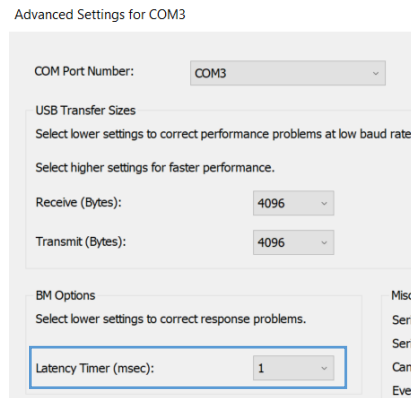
Advanced Settings for COM3

COM Port Number: COM3

USB Transfer Sizes

Select lower settings to correct performance problems at low baud rate

Select higher settings for faster performance.

Receive (Bytes): 4096

Transmit (Bytes): 4096

BM Options

Select lower settings to correct response problems.

Latency Timer (msec): 1

Misc

Ser

Ser

Can

Eve